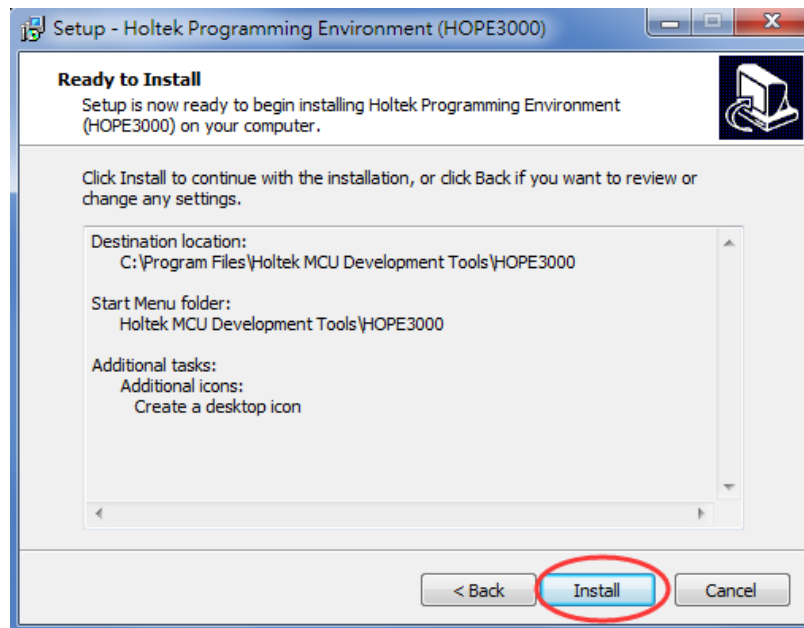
Setup - Holtek Programming Environment (HOPE3000)

Ready to Install
Setup is now ready to begin installing Holtek Programming Environment (HOPE3000) on your computer.

Click Install to continue with the installation, or click Back if you want to review or change any settings.

Destination location:
C:\Program Files\Holtek MCU Development Tools\HOPE3000

Start Menu folder:
Holtek MCU Development Tools\HOPE3000

Additional tasks:
Additional icons:
Create a desktop icon

< Back
Install
Cancel